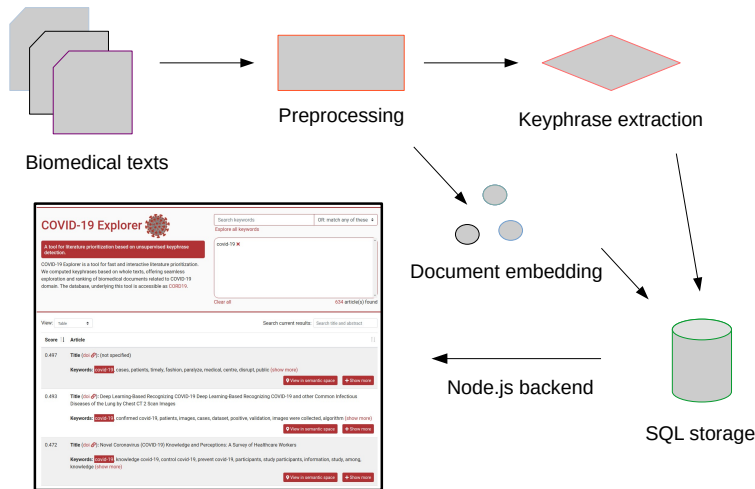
Biomedical texts

Preprocessing

Keyphrase extraction

Document embedding

SQL storage

Node.js backend

COVID-19 Explorer

A tool for literature prioritization based on unsupervised keyphrase detection.

COVID-19 Explorer is a tool for fast and interactive literature prioritization. We computed keyphrases based on whole texts, offering seamless exploration and ranking of biomedical documents related to COVID-19 domain. The database, underlying this tool is accessible as CORD19.

Search keywords

OR: match any of these

Explore all keywords

covid-19 ×

Clear all

604 article(s) found

View: Table

Search current results: Search title and abstract

Score | Article

0.497 Title (doi): (not specified)

Keywords: covid-19, cases, patients, timely, fashion, paralyze, medical, centre, disrupt, public (show more)

View in semantic space | Show more

0.493 Title (doi): Deep Learning-Based Recognizing COVID-19 Deep Learning-Based Recognizing COVID-19 and other Common Infectious Diseases of the Lung by Chest CT 2 Scan Images

Keywords: covid-19, confirmed covid-19, patients, images, cases, dataset, positive, validation, images were collected, algorithm (show more)

View in semantic space | Show more

0.472 Title (doi): Novel Coronavirus (COVID-19) Knowledge and Perceptions: A Survey of Healthcare Workers

Keywords: covid-19, knowledge covid-19, control covid-19, prevent covid-19, participants, study participants, information, study, among, knowledge (show more)

View in semantic space | Show more